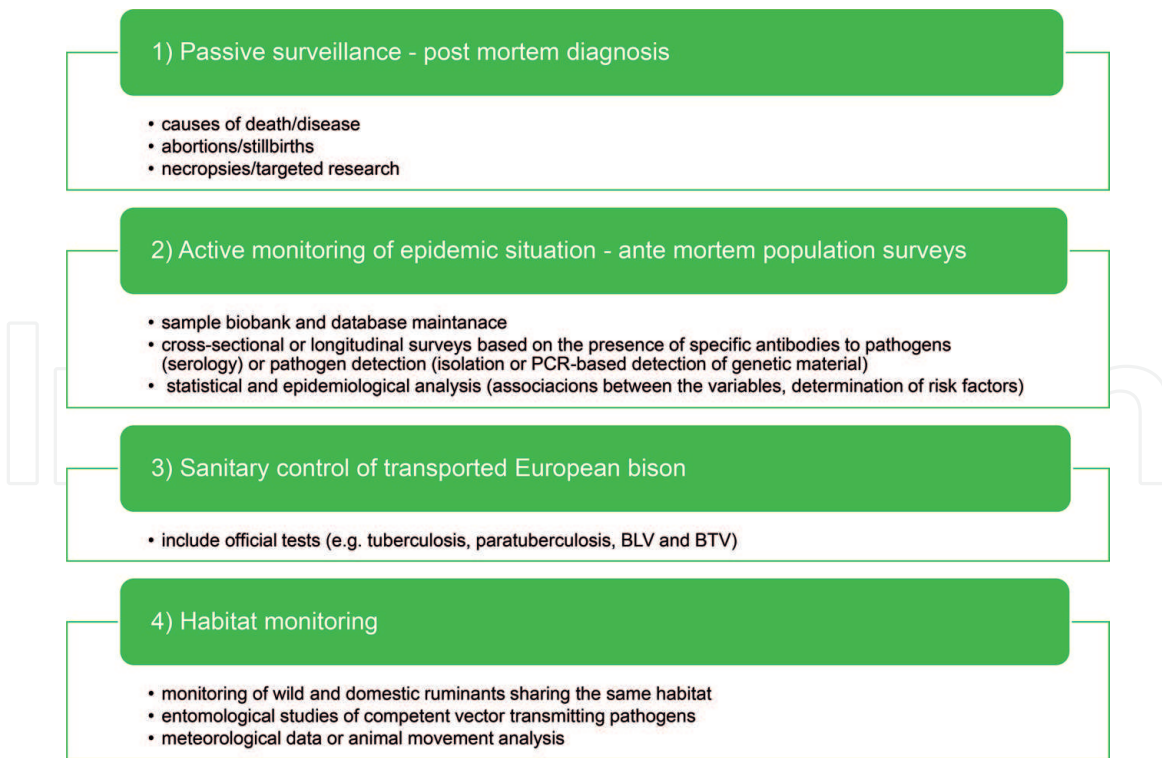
1) Passive surveillance - post mortem diagnosis

• causes of death/disease
• abortions/stillbirths
• necropsies/targeted research

2) Active monitoring of epidemic situation - ante mortem population surveys

• sample biobank and database maintanace
• cross-sectional or longitudinal surveys based on the presence of specific antibodies to pathogens (serology) or pathogen detection (isolation or PCR-based detection of genetic material)
• statistical and epidemiological analysis (associacions between the variables, determination of risk factors)

3) Sanitary control of transported European bison

• include official tests (e.g. tuberculosis, paratuberculosis, BLV and BTV)

4) Habitat monitoring

• monitoring of wild and domestic ruminants sharing the same habitat
• entomological studies of competent vector transmitting pathogens
• meteorological data or animal movement analysis